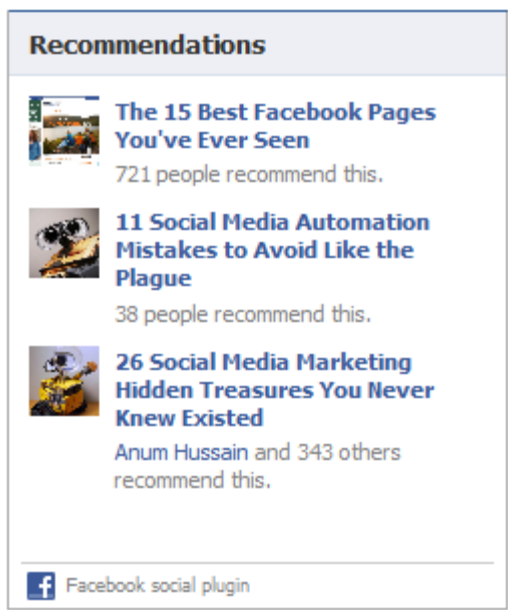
Recommendations

The 15 Best Facebook Pages You've Ever Seen

721 people recommend this.

11 Social Media Automation Mistakes to Avoid Like the Plague

38 people recommend this.

26 Social Media Marketing Hidden Treasures You Never Knew Existed

Anum Hussain and 343 others recommend this.

f Facebook social plugin